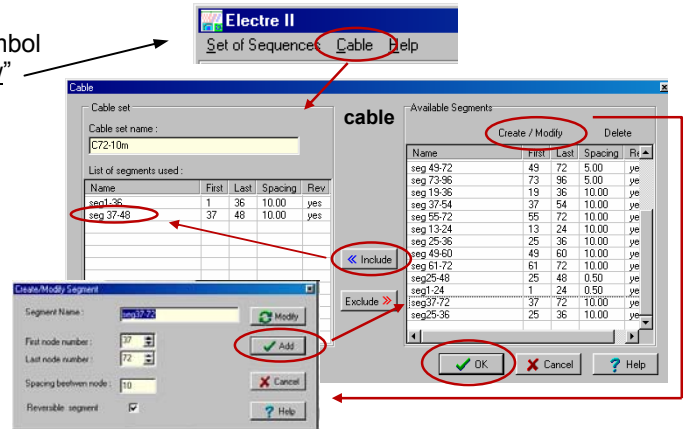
mbol
y"

Electre II
Set of Sequences Cable Help

Cable

Cable set
Cable set name :
C72-10m
List of segments used :

| Name | First | Last | Spacing | Rev |
|---|---|---|---|---|
| seg1-36 | 1 | 36 | 10.00 | yes |
| seg 37-48 | 37 | 48 | 10.00 | yes |

cable

Available Segments
Create / Modify
Delete

| Name | First | Last | Spacing | Re |
|---|---|---|---|---|
| seg 49-72 | 49 | 72 | 5.00 | ye |
| seg 73-96 | 73 | 96 | 5.00 | ye |
| seg 19-36 | 19 | 36 | 10.00 | ye |
| seg 37-54 | 37 | 54 | 10.00 | ye |
| seg 55-72 | 55 | 72 | 10.00 | ye |
| seg 13-24 | 13 | 24 | 10.00 | ye |
| seg 25-36 | 25 | 36 | 10.00 | ye |
| seg 49-60 | 49 | 60 | 10.00 | ye |
| seg 61-72 | 61 | 72 | 10.00 | ye |
| seg25-48 | 25 | 48 | 0.50 | ye |
| seg1-24 | 1 | 24 | 0.50 | ye |
| seg37-72 | 37 | 72 | 10.00 | ye |
| seg25-36 | 25 | 36 | 10.00 | ye |

« Include
Exclude »

OK
Cancel
Help

Create/Modify Segment
Segment Name : seg37-72
Modify
First node number : 37
Last node number : 72
Add
Spacing beetwen node : 10
Cancel
Reversible segment
Help